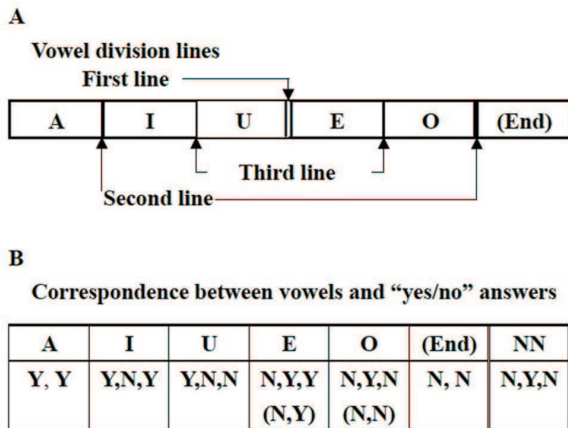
A

Vowel division lines

First line

| A | I | U | E | O | (End) |
|---|---|---|---|---|---|

Third line

Second line

B

Correspondence between vowels and "yes/no" answers

| A | I | U | E | O | (End) | NN |
|---|---|---|---|---|---|---|
| Y, Y | Y,N,Y | Y,N,N | N,Y,Y (N,Y) | N,Y,N (N,N) | N, N | N,Y,N |